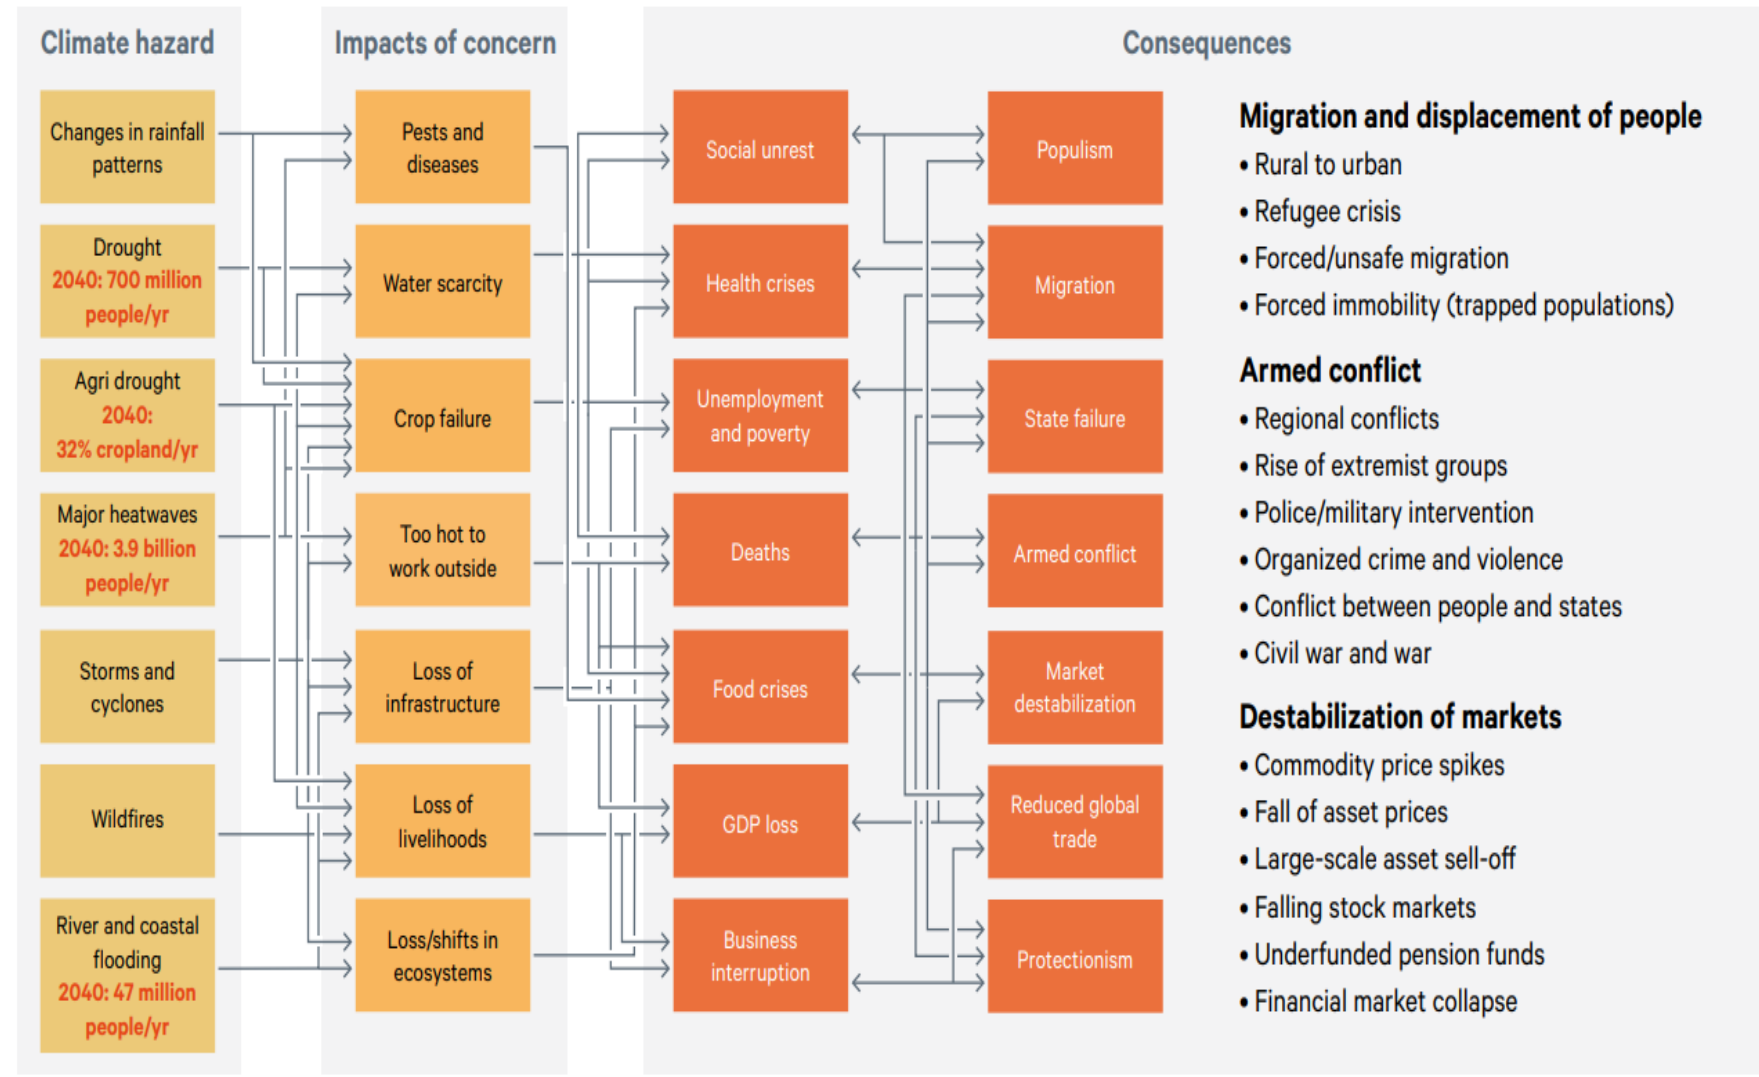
Climate hazard

Changes in rainfall patterns

Drought
2040: 700 million people/yr

Agri drought
2040:
32% cropland/yr

Major heatwaves
2040: 3.9 billion people/yr

Storms and cyclones

Wildfires

River and coastal flooding
2040: 47 million people/yr

Impacts of concern

Pests and diseases

Water scarcity

Crop failure

Too hot to work outside

Loss of infrastructure

Loss of livelihoods

Loss/shifts in ecosystems

Consequences

Social unrest

Health crises

Unemployment and poverty

Deaths

Food crises

GDP loss

Business interruption

Populism

Migration

State failure

Armed conflict

Market destabilization

Reduced global trade

Protectionism

Migration and displacement of people
• Rural to urban
• Refugee crisis
• Forced/unsafe migration
• Forced immobility (trapped populations)

Armed conflict
• Regional conflicts
• Rise of extremist groups
• Police/military intervention
• Organized crime and violence
• Conflict between people and states
• Civil war and war

Destabilization of markets
• Commodity price spikes
• Fall of asset prices
• Large-scale asset sell-off
• Falling stock markets
• Underfunded pension funds
• Financial market collapse